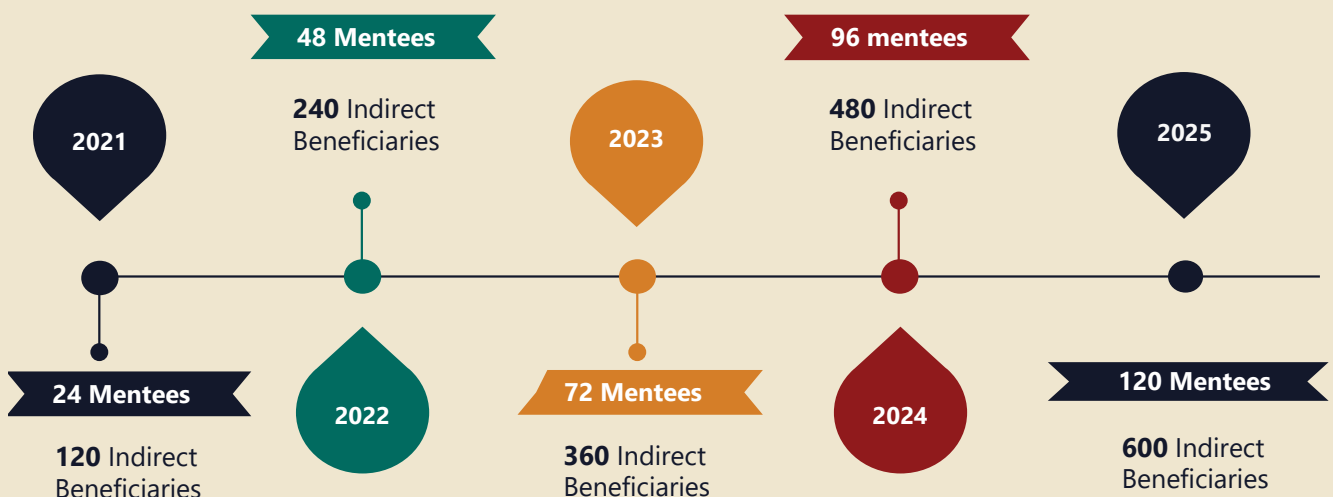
48 Mentees

240 Indirect Beneficiaries

96 mentees

480 Indirect Beneficiaries

2021

2023

2025

24 Mentees

120 Indirect Beneficiaries

2022

72 Mentees

360 Indirect Beneficiaries

2024

120 Mentees

600 Indirect Beneficiaries